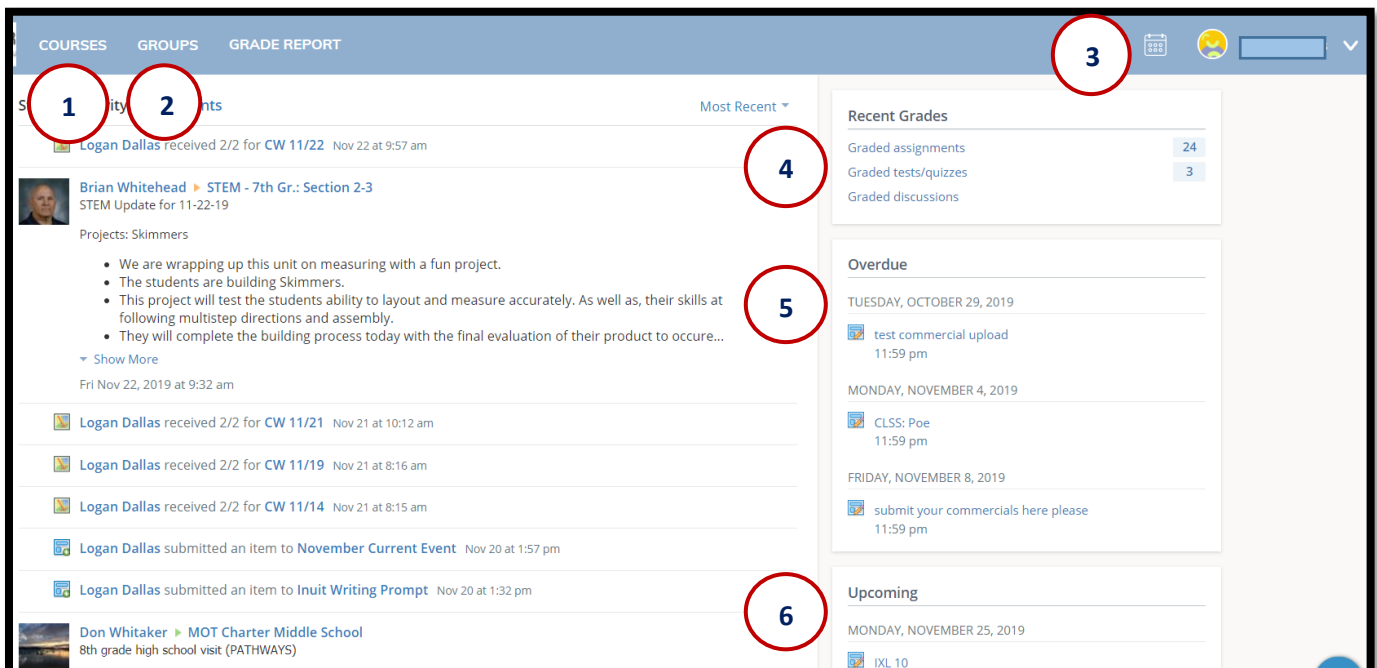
COURSES GROUPS GRADE REPORT

3

S 1 ity 2 nts

Most Recent

Logan Dallas received 2/2 for CW 11/22 Nov 22 at 9:57 am

Brian Whitehead ▸ STEM - 7th Gr.: Section 2-3
STEM Update for 11-22-19

Projects: Skimmers

- We are wrapping up this unit on measuring with a fun project.
- The students are building Skimmers.
- This project will test the students ability to layout and measure accurately. As well as, their skills at following multistep directions and assembly.
- They will complete the building process today with the final evaluation of their product to occure...

Show More

Fri Nov 22, 2019 at 9:32 am

Logan Dallas received 2/2 for CW 11/21 Nov 21 at 10:12 am

Logan Dallas received 2/2 for CW 11/19 Nov 21 at 8:16 am

Logan Dallas received 2/2 for CW 11/14 Nov 21 at 8:15 am

Logan Dallas submitted an item to November Current Event Nov 20 at 1:57 pm

Logan Dallas submitted an item to Inuit Writing Prompt Nov 20 at 1:32 pm

Don Whitaker ▸ MOT Charter Middle School
8th grade high school visit (PATHWAYS)

4

Recent Grades

Graded assignments 24
Graded tests/quizzes 3
Graded discussions

5

Overdue

TUESDAY, OCTOBER 29, 2019
test commercial upload
11:59 pm

MONDAY, NOVEMBER 4, 2019
CLSS: Poe
11:59 pm

FRIDAY, NOVEMBER 8, 2019
submit your commercials here please
11:59 pm

6

Upcoming

MONDAY, NOVEMBER 25, 2019
IXL 10